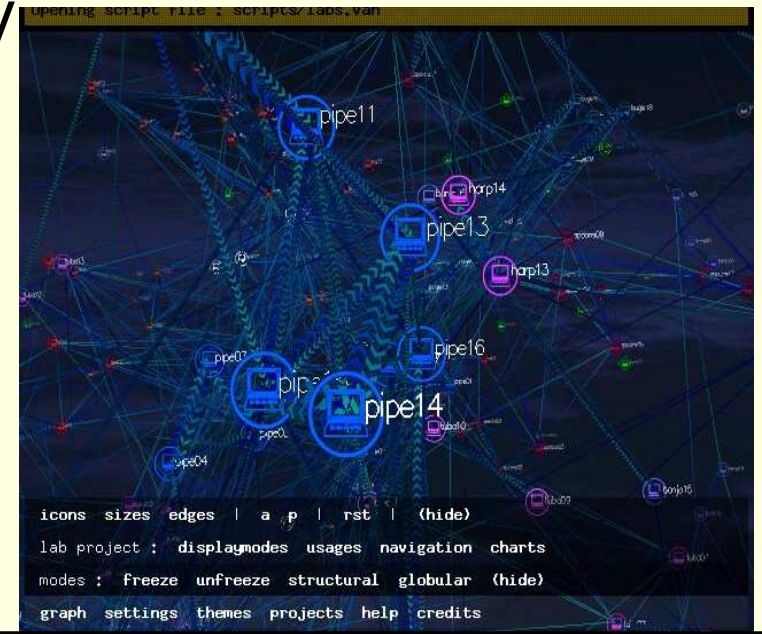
Opening script file : scripts/labs.van

pipe11

harp14

pipe13

harp13

pipe07

pipe16

pipe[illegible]

pipe14

pipe0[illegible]

pipe04

banjo15

icons sizes edges | a p | rst | (hide)

lab project : displaymodes usages navigation charts

modes : freeze unfreeze structural globular (hide)

graph settings themes projects help credits